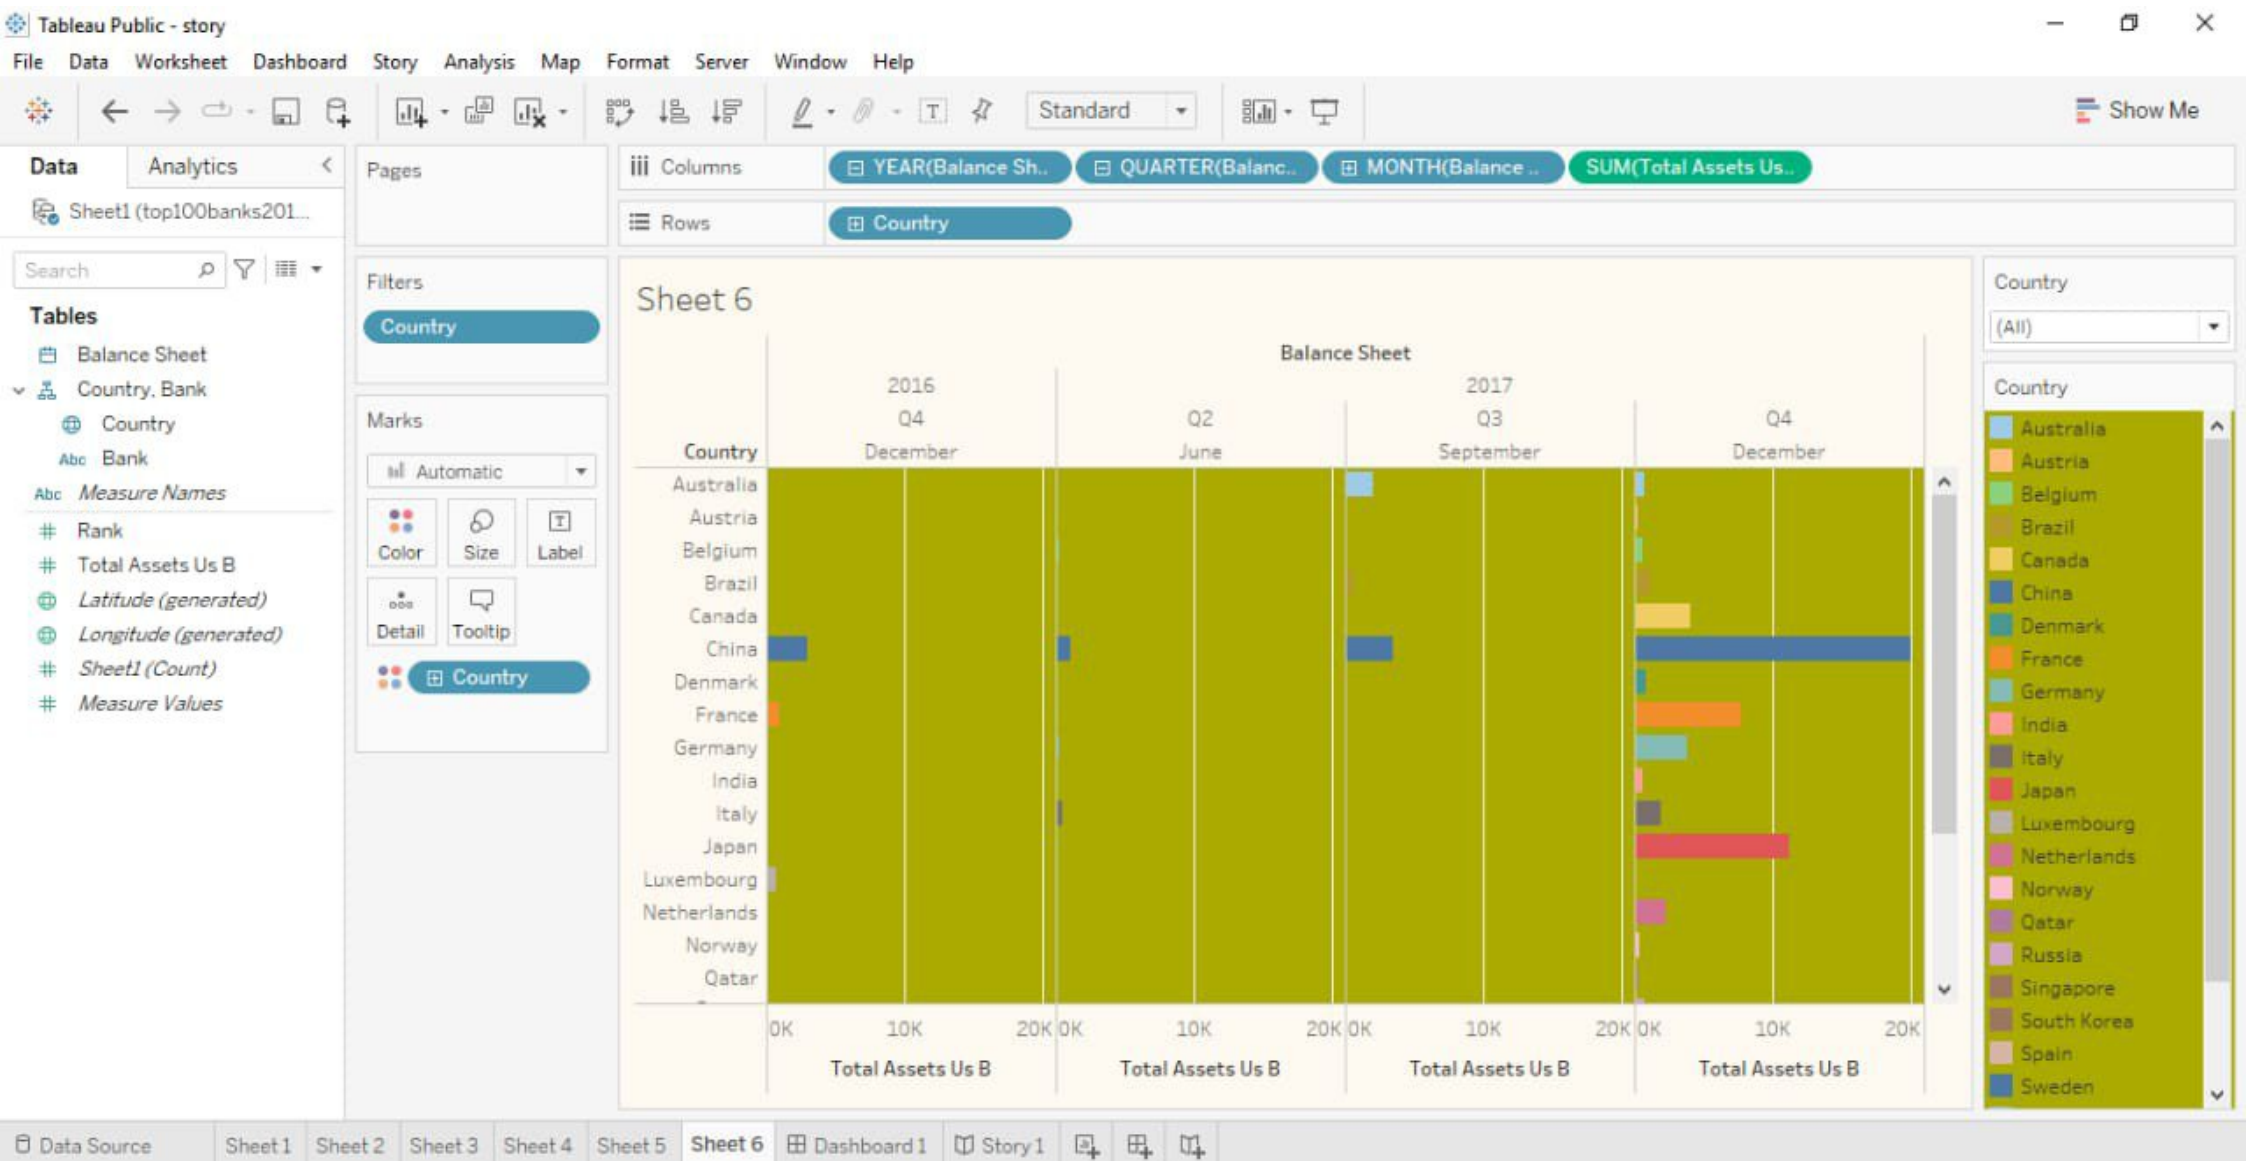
Tableau Public - story

File Data Worksheet Dashboard Story Analysis Map Format Server Window Help

Standard

Show Me

Data Analytics

Sheet1 (top100banks201...

Search

Tables

Balance Sheet
Country, Bank
Country
Bank
Measure Names
Rank
Total Assets Us B
Latitude (generated)
Longitude (generated)
Sheet1 (Count)
Measure Values

Pages

Filters

Country

Marks

Automatic

Color Size Label
Detail Tooltip

Country

Columns YEAR(Balance Sh.. QUARTER(Balanc.. MONTH(Balance .. SUM(Total Assets Us..

Rows Country

Sheet 6

Balance Sheet

| Country | 2016 Q4 December | 2017 Q2 June | 2017 Q3 September | 2017 Q4 December |
|---|---|---|---|---|

Australia
Austria
Belgium
Brazil
Canada
China
Denmark
France
Germany
India
Italy
Japan
Luxembourg
Netherlands
Norway
Qatar

0K 10K 20K 0K 10K 20K 0K 10K 20K 0K 10K 20K

Total Assets Us B Total Assets Us B Total Assets Us B Total Assets Us B

Country
(All)

Country
Australia
Austria
Belgium
Brazil
Canada
China
Denmark
France
Germany
India
Italy
Japan
Luxembourg
Netherlands
Norway
Qatar
Russia
Singapore
South Korea
Spain
Sweden

Data Source Sheet 1 Sheet 2 Sheet 3 Sheet 4 Sheet 5 Sheet 6 Dashboard 1 Story 1